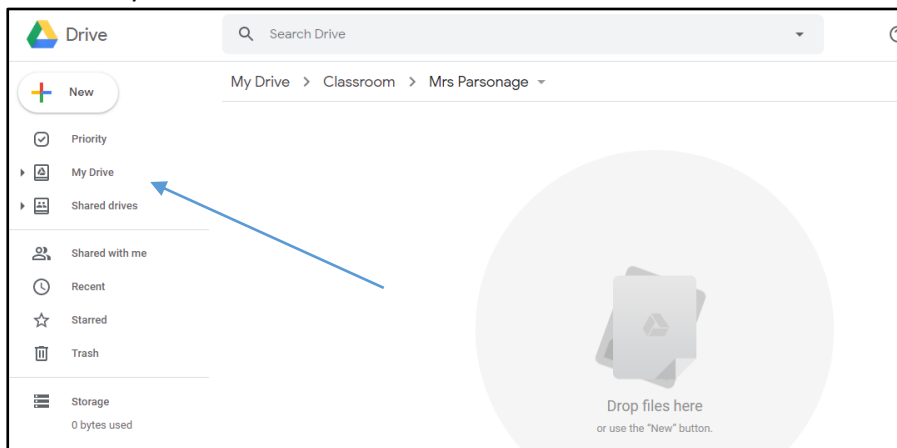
Drive

Search Drive

New

Priority

My Drive

Shared drives

Shared with me

Recent

Starred

Trash

Storage

0 bytes used

My Drive > Classroom > Mrs Parsonage

Drop files here

or use the "New" button.